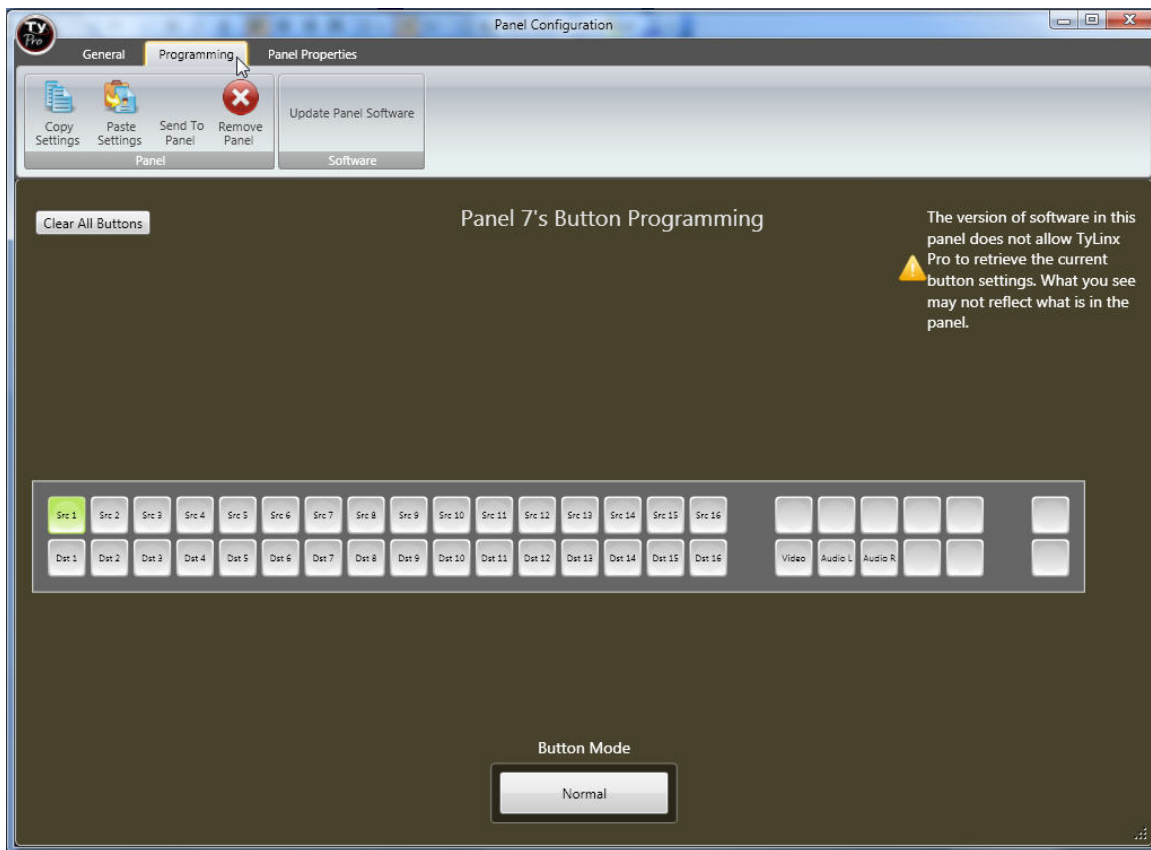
Ty Pro

Panel Configuration

General Programming Panel Properties

Copy Settings Paste Settings Send To Panel Remove Panel

Panel

Update Panel Software

Software

Clear All Buttons

Panel 7's Button Programming

The version of software in this panel does not allow TyLinx Pro to retrieve the current button settings. What you see may not reflect what is in the panel.

| Src 1 | Src 2 | Src 3 | Src 4 | Src 5 | Src 6 | Src 7 | Src 8 | Src 9 | Src 10 | Src 11 | Src 12 | Src 13 | Src 14 | Src 15 | Src 16 |
|---|---|---|---|---|---|---|---|---|---|---|---|---|---|---|---|
| Dst 1 | Dst 2 | Dst 3 | Dst 4 | Dst 5 | Dst 6 | Dst 7 | Dst 8 | Dst 9 | Dst 10 | Dst 11 | Dst 12 | Dst 13 | Dst 14 | Dst 15 | Dst 16 |

Video Audio L Audio R

Button Mode

Normal